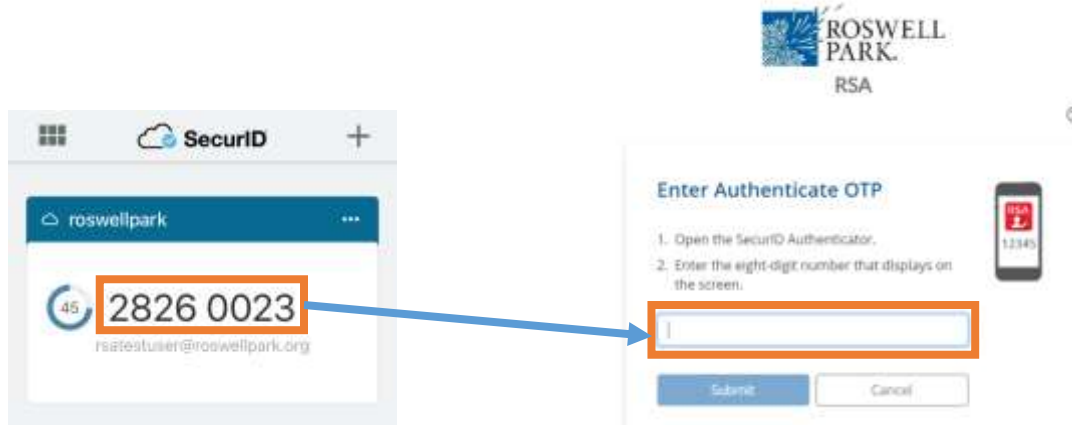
SecurID

roswellpark

45

2826 0023

rsatestuser@roswellpark.org

ROSWELL PARK.
RSA

Enter Authenticate OTP

1. Open the SecurID Authenticator.
2. Enter the eight-digit number that displays on the screen.

RSA
12345

Submit
Cancel